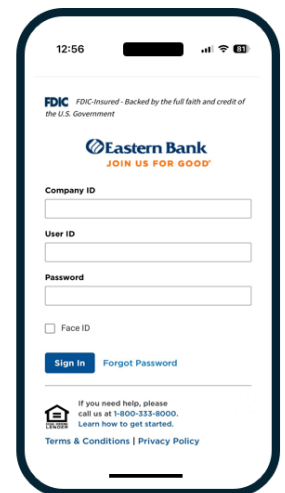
12:56

81

FDIC FDIC-Insured - Backed by the full faith and credit of the U.S. Government

Eastern Bank
JOIN US FOR GOOD®

Company ID

User ID

Password

Face ID

Sign In Forgot Password

If you need help, please call us at 1-800-333-8000. Learn how to get started.

EQUAL HOUSING LENDER

Terms & Conditions | Privacy Policy